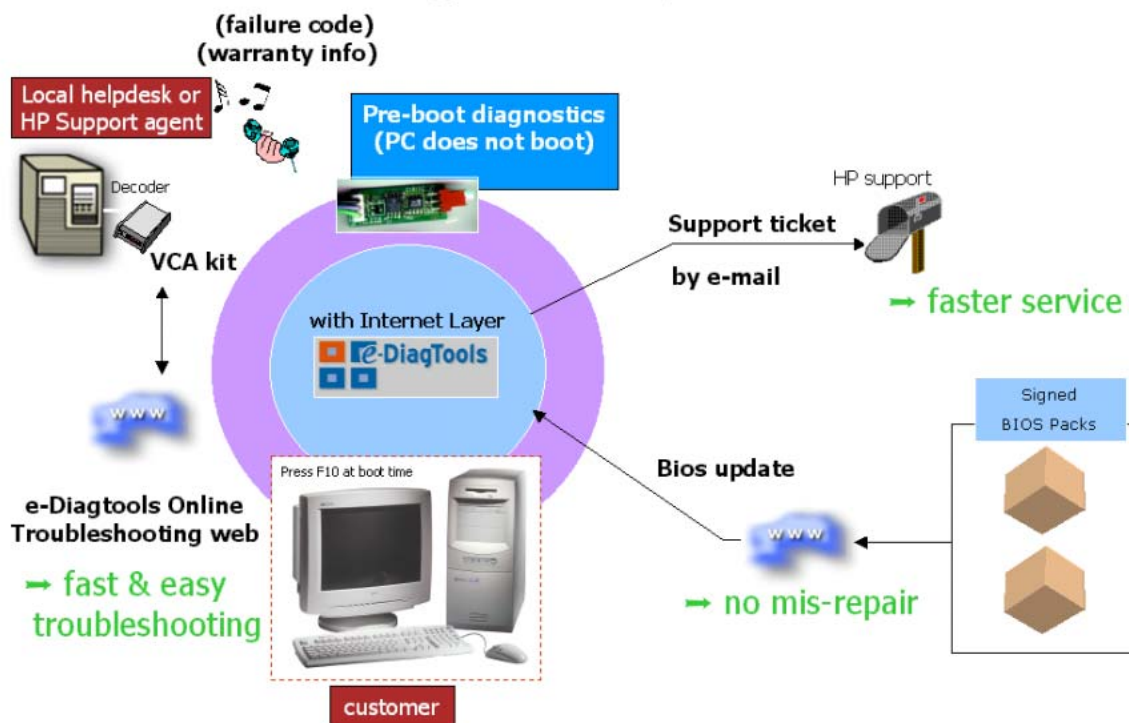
(failure code)
(warranty info)

Local helpdesk or HP Support agent

Decoder

VCA kit

Pre-boot diagnostics (PC does not boot)

HP support

Support ticket

by e-mail

➡ faster service

with Internet Layer

e-DiagTools

www

Signed BIOS Packs

Bios update

Press F10 at boot time

e-Diagtools Online Troubleshooting web

➡ fast & easy troubleshooting

www

➡ no mis-repair

customer